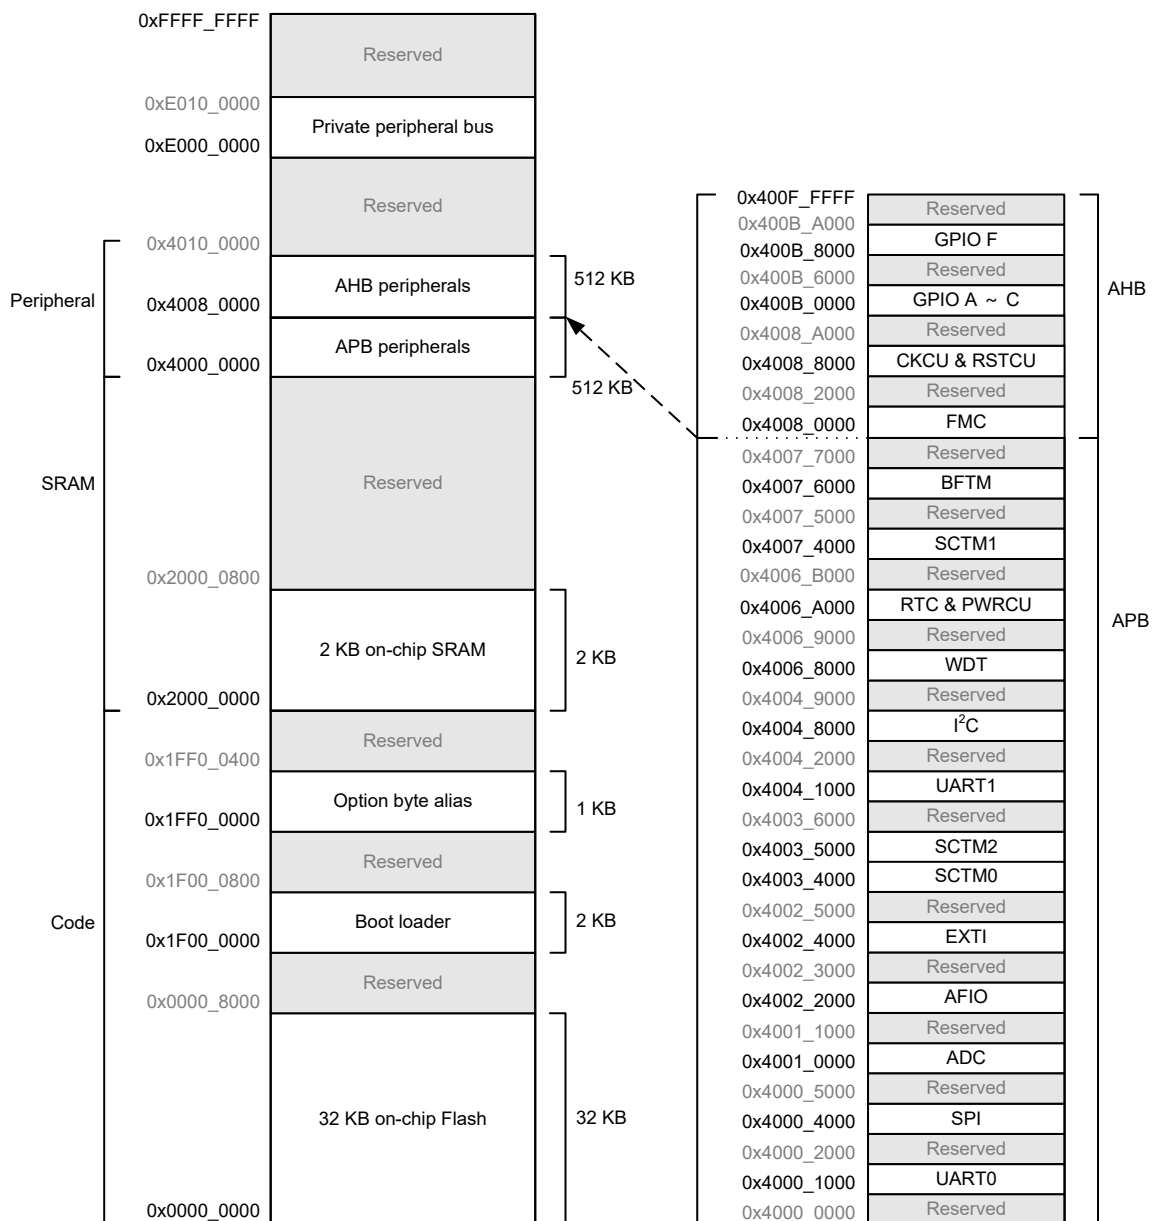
0xFFFF_FFFF
Reserved
0xE010_0000
Private peripheral bus
0xE000_0000
Reserved
0x4010_0000
Peripheral
AHB peripherals
512 KB
0x4008_0000
APB peripherals
0x4000_0000
512 KB
SRAM
Reserved
0x2000_0800
2 KB on-chip SRAM
2 KB
0x2000_0000
Reserved
0x1FF0_0400
Option byte alias
1 KB
0x1FF0_0000
Reserved
0x1F00_0800
Code
Boot loader
2 KB
0x1F00_0000
Reserved
0x0000_8000
32 KB on-chip Flash
32 KB
0x0000_0000

0x400F_FFFF
Reserved
AHB
0x400B_A000
GPIO F
0x400B_8000
Reserved
0x400B_6000
GPIO A ~ C
0x400B_0000
Reserved
0x4008_A000
CKCU & RSTCU
0x4008_8000
Reserved
0x4008_2000
FMC
0x4008_0000
Reserved
0x4007_7000
BFTM
0x4007_6000
Reserved
0x4007_5000
SCTM1
0x4007_4000
Reserved
0x4006_B000
RTC & PWRCU
0x4006_A000
APB
Reserved
0x4006_9000
WDT
0x4006_8000
Reserved
0x4004_9000
$I^2C$
0x4004_8000
Reserved
0x4004_2000
UART1
0x4004_1000
Reserved
0x4003_6000
SCTM2
0x4003_5000
SCTM0
0x4003_4000
Reserved
0x4002_5000
EXTI
0x4002_4000
Reserved
0x4002_3000
AFIO
0x4002_2000
Reserved
0x4001_1000
ADC
0x4001_0000
Reserved
0x4000_5000
SPI
0x4000_4000
Reserved
0x4000_2000
UART0
0x4000_1000
Reserved
0x4000_0000